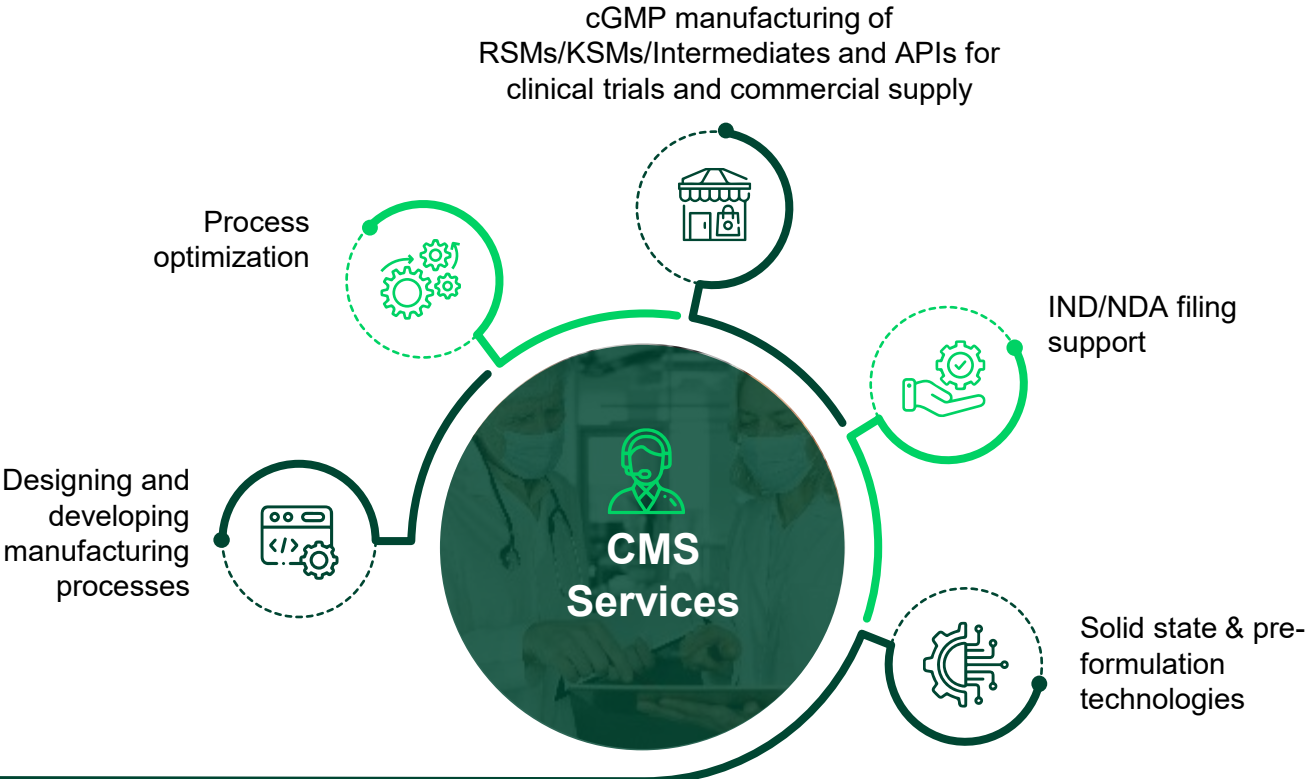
cGMP manufacturing of RSMs/KSMs/Intermediates and APIs for clinical trials and commercial supply

Process optimization

IND/NDA filing support

Designing and developing manufacturing processes

CMS Services

Solid state & pre-formulation technologies